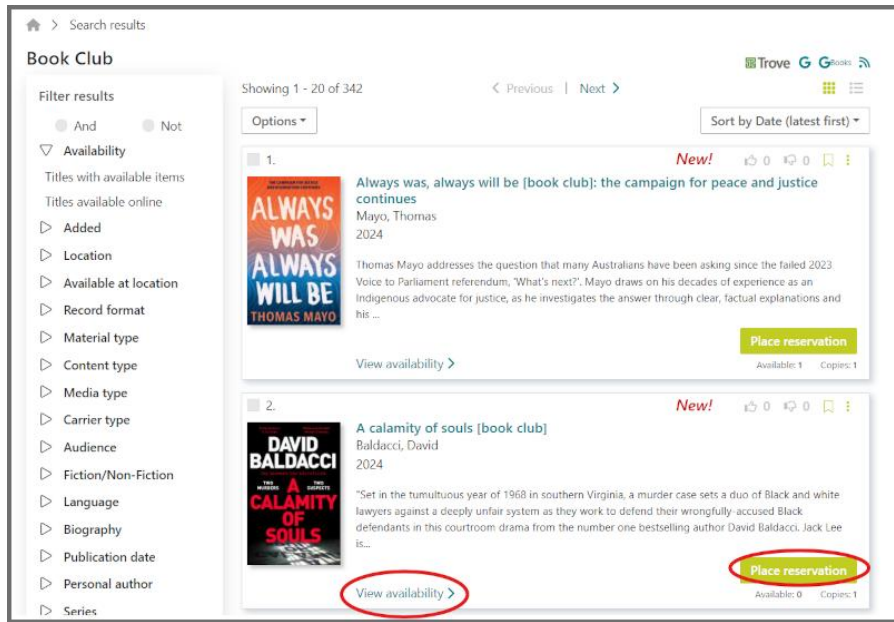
> Search results

Book Club

Trove G GBooks

Filter results

And Not

Availability

Titles with available items

Titles available online

Added

Location

Available at location

Record format

Material type

Content type

Media type

Carrier type

Audience

Fiction/Non-Fiction

Language

Biography

Publication date

Personal author

Series

Showing 1 - 20 of 342

< Previous | Next >

Options

Sort by Date (latest first)

1.

New!

0 0

THE CAMPAIGN FOR PEACE AND JUSTICE

ALWAYS WAS ALWAYS WILL BE

THOMAS MAYO

Always was, always will be [book club]: the campaign for peace and justice continues

Mayo, Thomas

2024

Thomas Mayo addresses the question that many Australians have been asking since the failed 2023 Voice to Parliament referendum, 'What's next?'. Mayo draws on his decades of experience as an Indigenous advocate for justice, as he investigates the answer through clear, factual explanations and his ...

Place reservation

View availability >

Available: 1 Copies: 1

2.

New!

0 0

DAVID BALDACCI

TWO MURDERS TWO SUSPECTS

A CALAMITY OF SOULS

A calamity of souls [book club]

Baldacci, David

2024

"Set in the tumultuous year of 1968 in southern Virginia, a murder case sets a duo of Black and white lawyers against a deeply unfair system as they work to defend their wrongfully-accused Black defendants in this courtroom drama from the number one bestselling author David Baldacci. Jack Lee is...

Place reservation

View availability >

Available: 0 Copies: 1